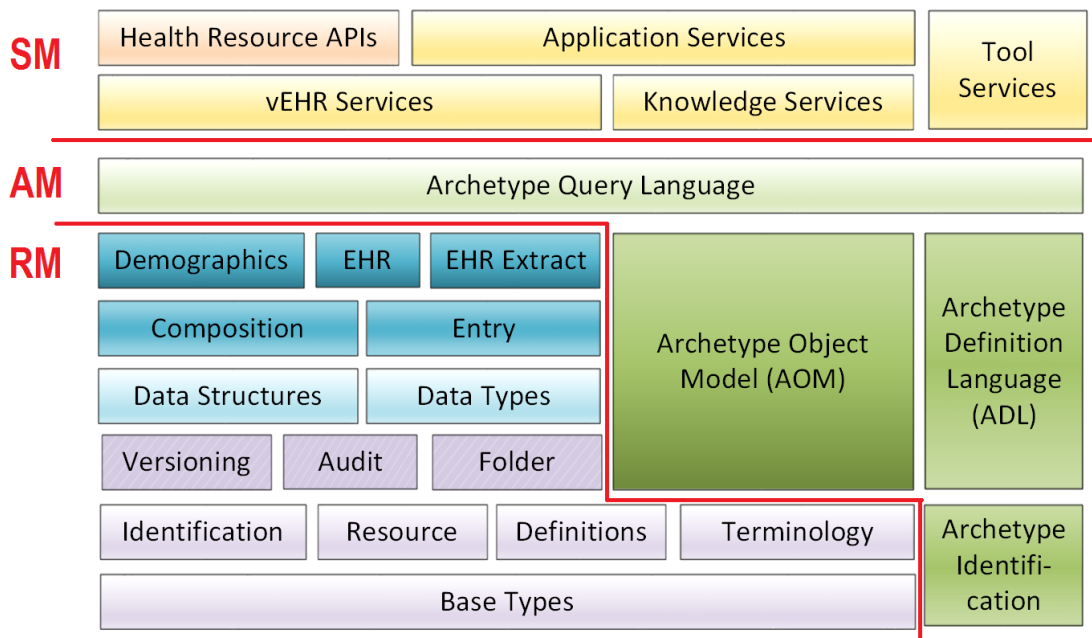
SM

Health Resource APIs

Application Services

Tool Services

vEHR Services

Knowledge Services

AM

Archetype Query Language

RM

Demographics

EHR

EHR Extract

Composition

Entry

Data Structures

Data Types

Versioning

Audit

Folder

Archetype Object Model (AOM)

Archetype Definition Language (ADL)

Identification

Resource

Definitions

Terminology

Archetype Identification

Base Types